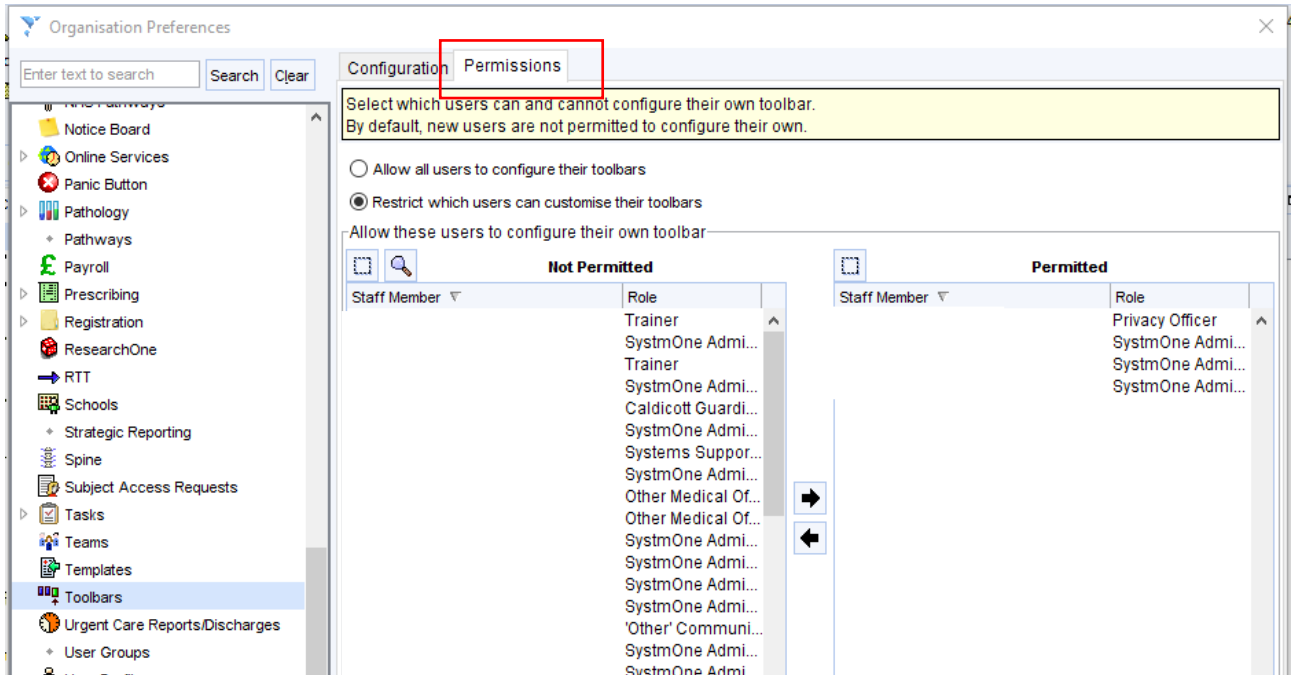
Organisation Preferences

Enter text to search
Search
Clear

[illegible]
Notice Board
Online Services
Panic Button
Pathology
Pathways
Payroll
Prescribing
Registration
ResearchOne
RTT
Schools
Strategic Reporting
Spine
Subject Access Requests
Tasks
Teams
Templates
Toolbars
Urgent Care Reports/Discharges
User Groups

Configuration
Permissions

Select which users can and cannot configure their own toolbar.
By default, new users are not permitted to configure their own.

Allow all users to configure their toolbars
Restrict which users can customise their toolbars

Allow these users to configure their own toolbar

Not Permitted

| Staff Member | Role |
|---|---|
| | Trainer |
| | SystmOne Admi... |
| | Trainer |
| | SystmOne Admi... |
| | Caldicott Guardi... |
| | SystmOne Admi... |
| | Systems Suppor... |
| | SystmOne Admi... |
| | Other Medical Of... |
| | Other Medical Of... |
| | SystmOne Admi... |
| | SystmOne Admi... |
| | SystmOne Admi... |
| | SystmOne Admi... |
| | 'Other' Communi... |
| | SystmOne Admi... |
| | SystmOne Admi... |

Permitted

| Staff Member | Role |
|---|---|
| | Privacy Officer |
| | SystmOne Admi... |
| | SystmOne Admi... |
| | SystmOne Admi... |